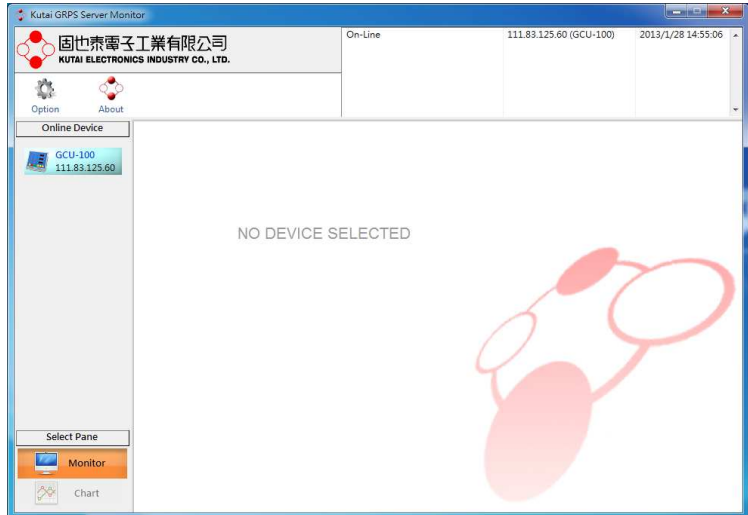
Kutai GRPS Server Monitor

固也泰電子工業有限公司
KUTAI ELECTRONICS INDUSTRY CO., LTD.

Option
About

| On-Line | 111.83.125.60 (GCU-100) | 2013/1/28 14:55:06 |
|---|---|---|

Online Device

GCU-100
111.83.125.60

NO DEVICE SELECTED

Select Pane

Monitor

Chart